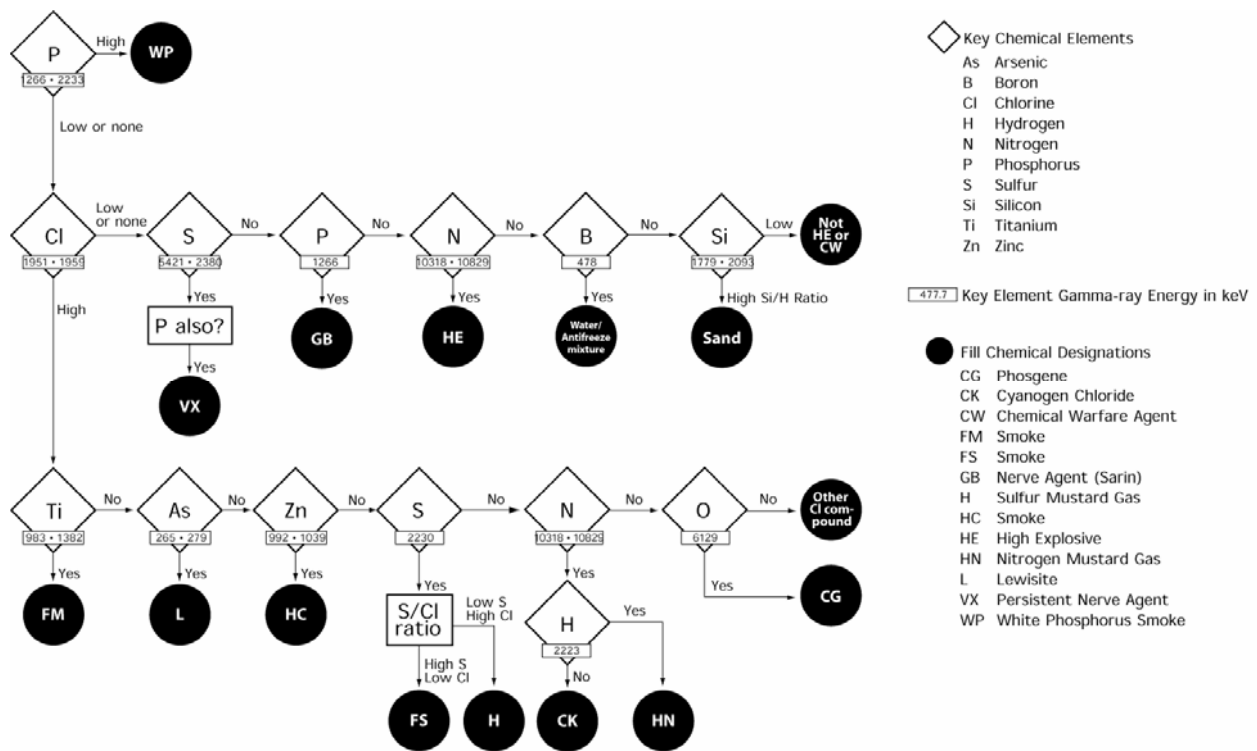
P
1266 • 2233
High
WP
Low or none

Cl
1951 • 1959
Low or none
S
5421 • 2380
No
P
1266
No
N
10318 • 10829
No
B
478
No
Si
1779 • 2093
Low
Not HE or CW

Yes
P also?
Yes
VX
Yes
GB
Yes
HE
Yes
Water/ Antifreeze mixture
High Si/H Ratio
Sand

High

Ti
983 • 1382
No
As
265 • 279
No
Zn
992 • 1039
No
S
2230
No
N
10318 • 10829
No
O
6129
No
Other Cl compound

Yes
FM
Yes
L
Yes
HC
Yes
S/Cl ratio
Low S High Cl
High S Low Cl
FS
H
Yes
H
2223
Yes
No
CK
HN
Yes
CG

Key Chemical Elements
As Arsenic
B Boron
Cl Chlorine
H Hydrogen
N Nitrogen
P Phosphorus
S Sulfur
Si Silicon
Ti Titanium
Zn Zinc

477.7 Key Element Gamma-ray Energy in keV

Fill Chemical Designations
CG Phosgene
CK Cyanogen Chloride
CW Chemical Warfare Agent
FM Smoke
FS Smoke
GB Nerve Agent (Sarin)
H Sulfur Mustard Gas
HC Smoke
HE High Explosive
HN Nitrogen Mustard Gas
L Lewisite
VX Persistent Nerve Agent
WP White Phosphorus Smoke